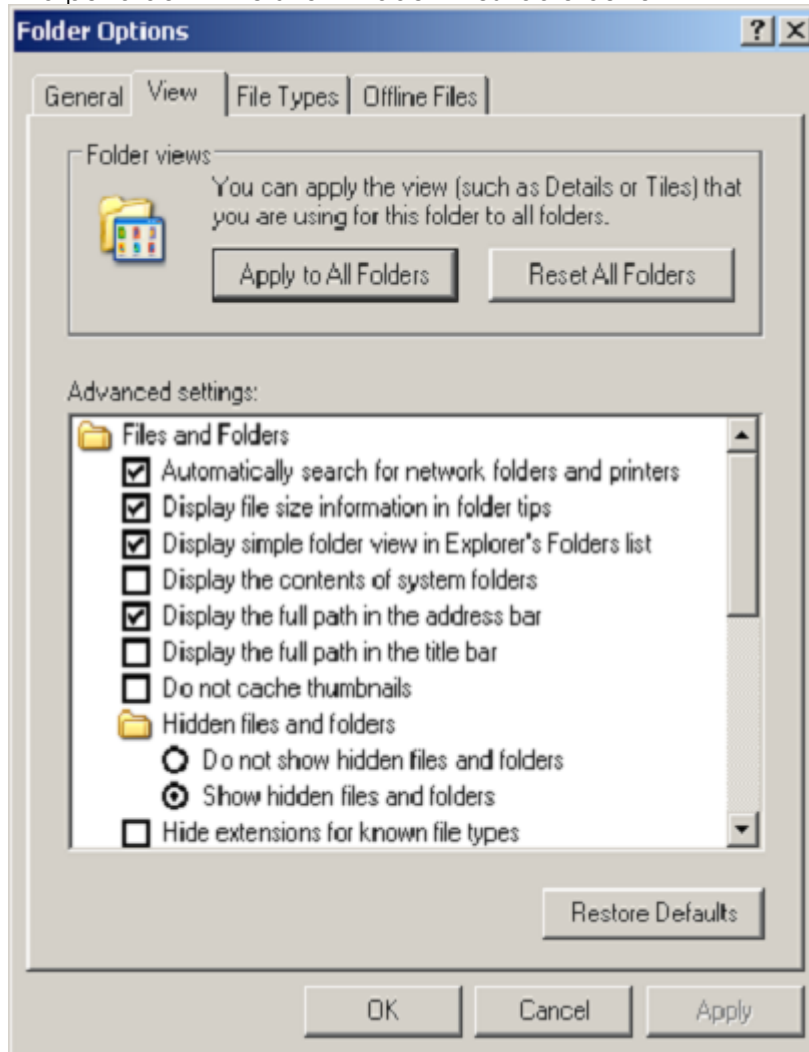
Folder Options

? X

General View File Types Offline Files

Folder views

You can apply the view (such as Details or Tiles) that you are using for this folder to all folders.

Apply to All Folders

Reset All Folders

Advanced settings:

Files and Folders

Automatically search for network folders and printers

Display file size information in folder tips

Display simple folder view in Explorer's Folders list

Display the contents of system folders

Display the full path in the address bar

Display the full path in the title bar

Do not cache thumbnails

Hidden files and folders

Do not show hidden files and folders

Show hidden files and folders

Hide extensions for known file types

Restore Defaults

OK

Cancel

Apply